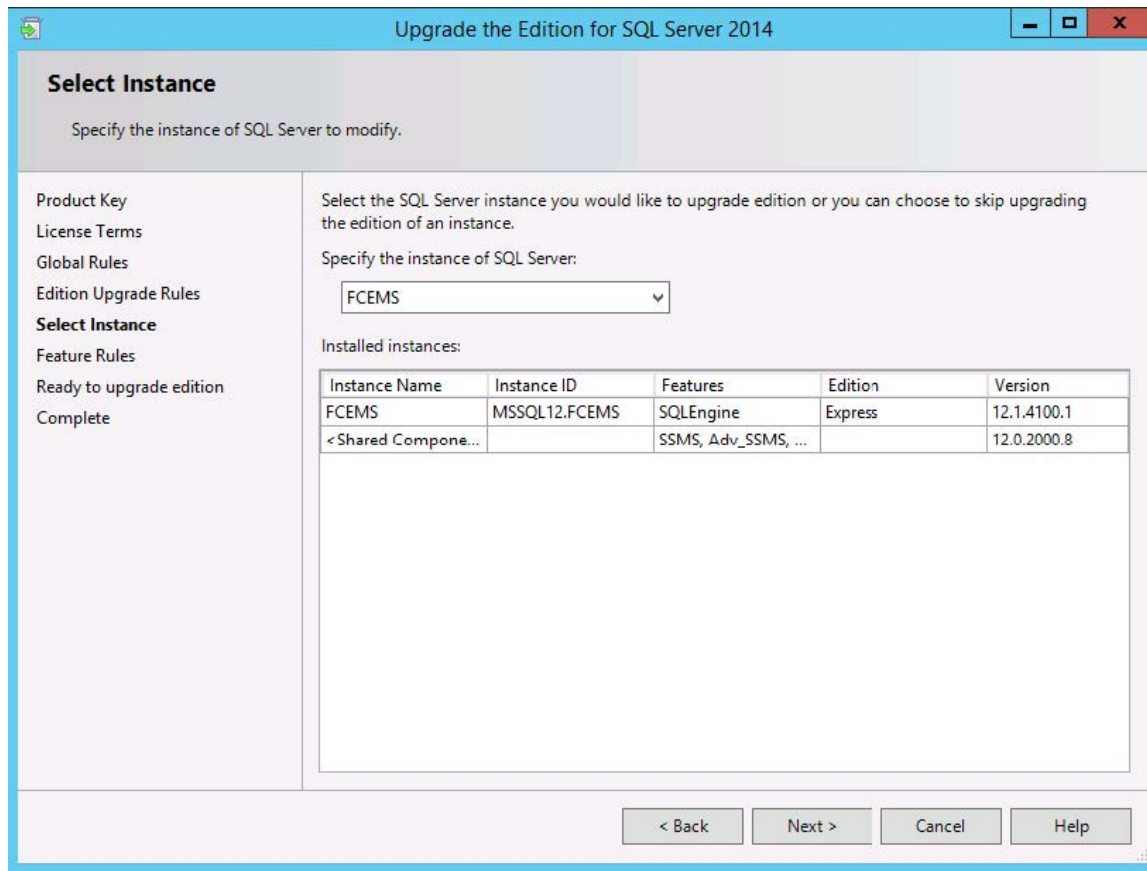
Upgrade the Edition for SQL Server 2014

Select Instance

Specify the instance of SQL Server to modify.

Product Key
License Terms
Global Rules
Edition Upgrade Rules
Select Instance
Feature Rules
Ready to upgrade edition
Complete

Select the SQL Server instance you would like to upgrade edition or you can choose to skip upgrading the edition of an instance.

Specify the instance of SQL Server:

FCEMS

Installed instances:

| Instance Name | Instance ID | Features | Edition | Version |
|---|---|---|---|---|
| FCEMS | MSSQL12.FCEMS | SQLEngine | Express | 12.1.4100.1 |
| <Shared Compone... | | SSMS, Adv_SSMS, ... | | 12.0.2000.8 |

< Back  Next >  Cancel  Help